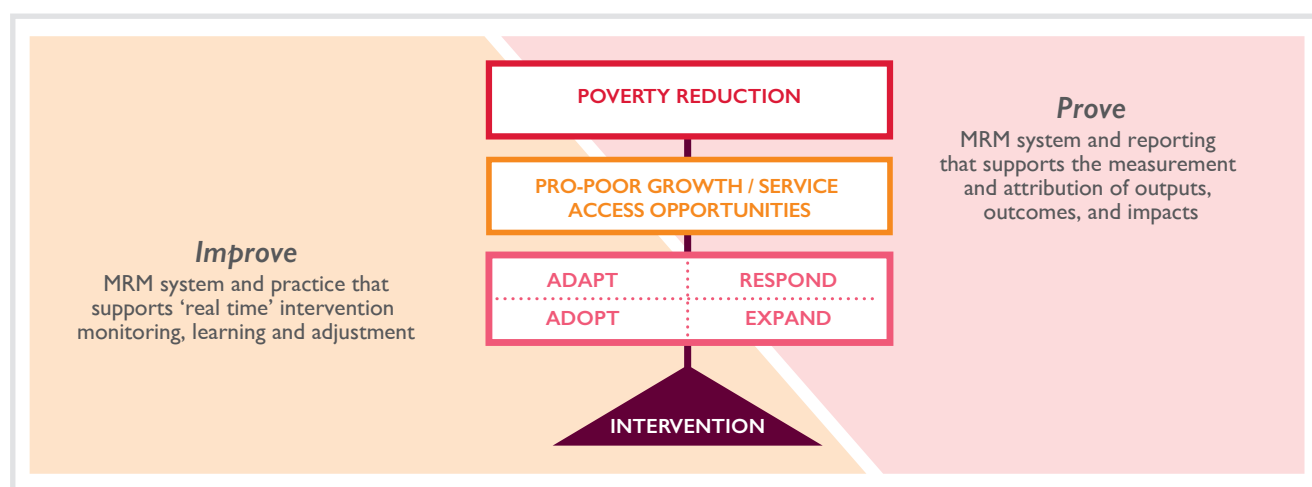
Improve
MRM system and practice that supports 'real time' intervention monitoring, learning and adjustment

POVERTY REDUCTION

PRO-POOR GROWTH / SERVICE ACCESS OPPORTUNITIES

ADAPT
RESPOND
ADOPT
EXPAND

INTERVENTION

Prove
MRM system and reporting that supports the measurement and attribution of outputs, outcomes, and impacts